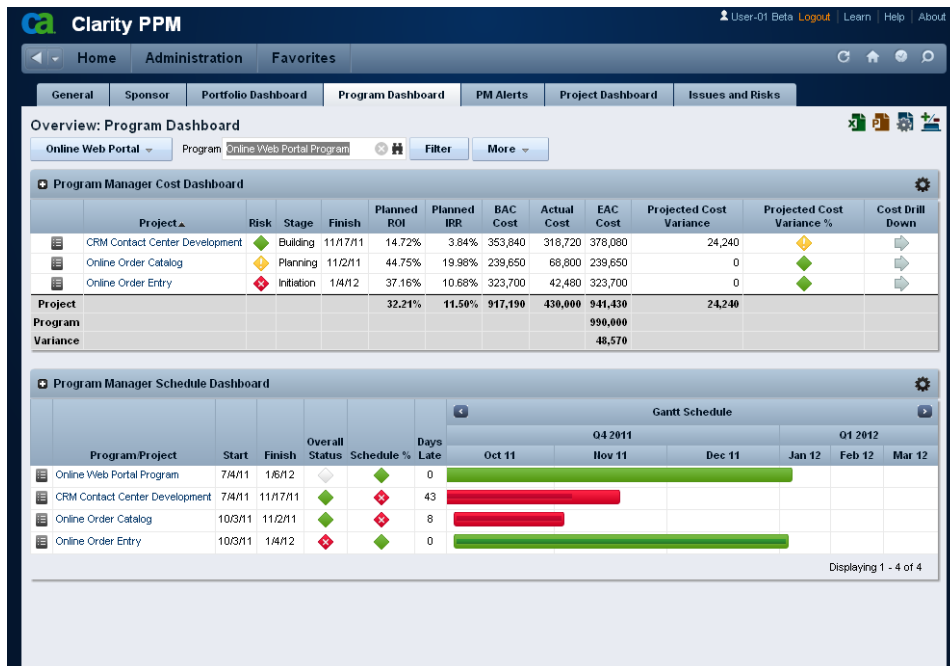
ca Clarity PPM

User-01 Beta Logout | Learn | Help | About

Home Administration Favorites

General | Sponsor | Portfolio Dashboard | Program Dashboard | PM Alerts | Project Dashboard | Issues and Risks

Overview: Program Dashboard

Online Web Portal Program Online Web Portal Program Filter More

Program Manager Cost Dashboard

| | Project | Risk | Stage | Finish | Planned ROI | Planned IRR | BAC Cost | Actual Cost | EAC Cost | Projected Cost Variance | Projected Cost Variance % | Cost Drill Down |
|---|---|---|---|---|---|---|---|---|---|---|---|---|
| | CRM Contact Center Development | | Building | 11/17/11 | 14.72% | 3.84% | 353,840 | 318,720 | 378,080 | 24,240 | | |
| | Online Order Catalog | | Planning | 11/2/11 | 44.75% | 19.98% | 239,650 | 68,800 | 239,650 | 0 | | |
| | Online Order Entry | | Initiation | 1/4/12 | 37.16% | 10.68% | 323,700 | 42,480 | 323,700 | 0 | | |
| Project | | | | | 32.21% | 11.50% | 917,190 | 430,000 | 941,430 | 24,240 | | |
| Program | | | | | | | | | 990,000 | | | |
| Variance | | | | | | | | | 48,570 | | | |

Program Manager Schedule Dashboard

Gantt Schedule

Q4 2011 | Q1 2012

| | Program/Project | Start | Finish | Overall Status | Schedule % | Days Late | Oct 11 | Nov 11 | Dec 11 | Jan 12 | Feb 12 | Mar 12 |
|---|---|---|---|---|---|---|---|---|---|---|---|---|
| | Online Web Portal Program | 7/4/11 | 1/6/12 | | | 0 | | | | | | |
| | CRM Contact Center Development | 7/4/11 | 11/17/11 | | | 43 | | | | | | |
| | Online Order Catalog | 10/3/11 | 11/2/11 | | | 8 | | | | | | |
| | Online Order Entry | 10/3/11 | 1/4/12 | | | 0 | | | | | | |

Displaying 1 - 4 of 4